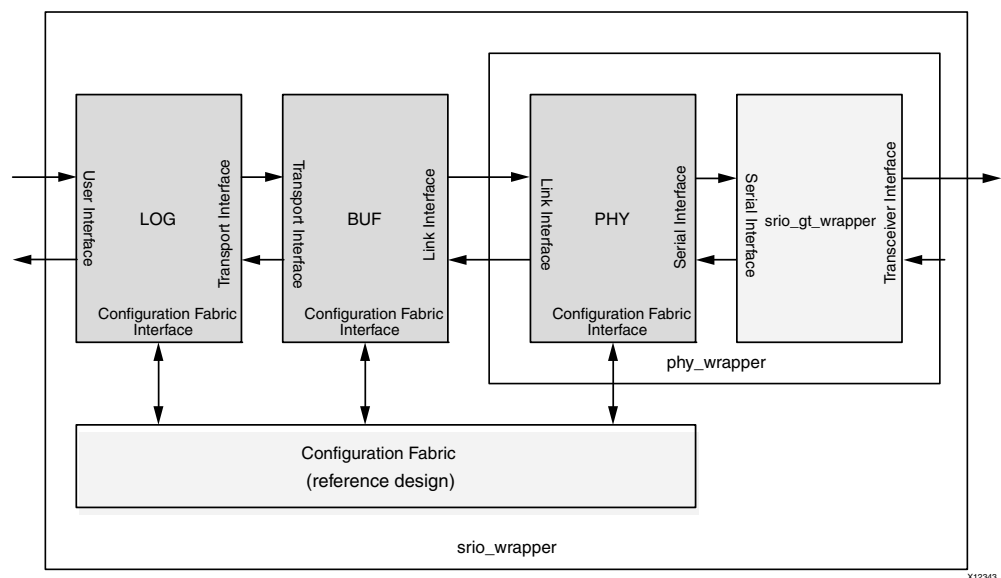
User Interface

LOG

Transport Interface

Configuration Fabric Interface

Transport Interface

BUF

Link Interface

Configuration Fabric Interface

Link Interface

PHY

Serial Interface

Configuration Fabric Interface

Serial Interface

srio_gt_wrapper

Transceiver Interface

phy_wrapper

Configuration Fabric
(reference design)

srio_wrapper

X12343